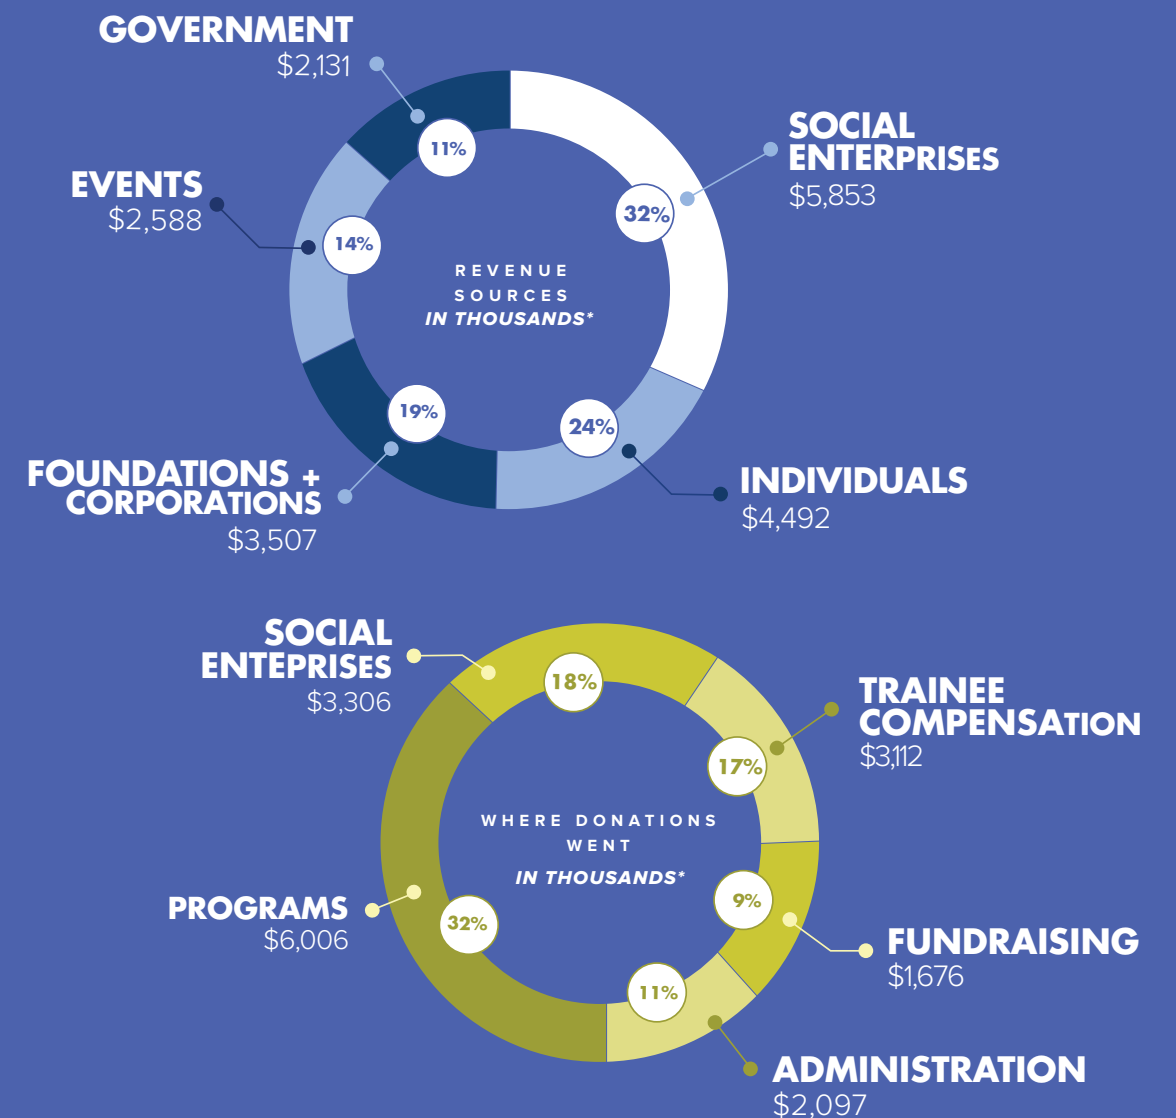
GOVERNMENT
$2,131

11%

SOCIAL ENTERPRISES
$5,853

32%

EVENTS
$2,588

14%

REVENUE SOURCES
IN THOUSANDS*

19%

24%

FOUNDATIONS + CORPORATIONS
$3,507

INDIVIDUALS
$4,492

SOCIAL ENTEPRISES
$3,306

18%

TRAINEE COMPENSATION
$3,112

17%

WHERE DONATIONS WENT
IN THOUSANDS*

9%

PROGRAMS
$6,006

32%

FUNDRAISING
$1,676

11%

ADMINISTRATION
$2,097